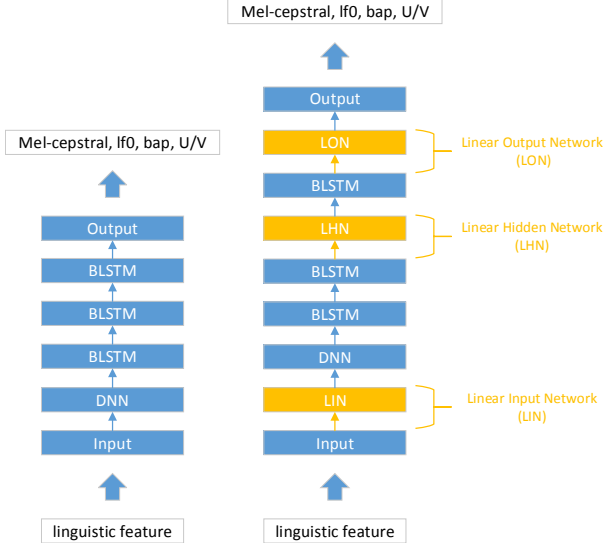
Mel-cepstral, lf0, bap, U/V

Output

BLSTM

BLSTM

BLSTM

DNN

Input

linguistic feature

Mel-cepstral, lf0, bap, U/V

Output

LON

Linear Output Network (LON)

BLSTM

LHN

Linear Hidden Network (LHN)

BLSTM

BLSTM

DNN

LIN

Linear Input Network (LIN)

Input

linguistic feature